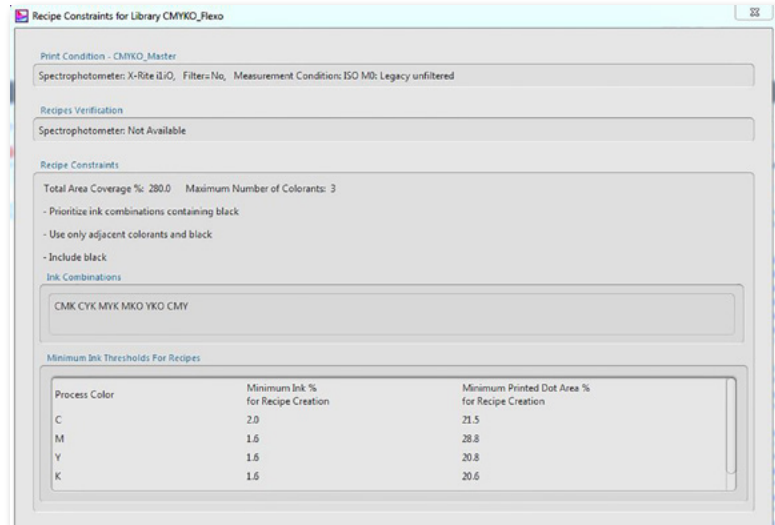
Recipe Constraints for Library CMYKO_Flexo

Print Condition - CMYKO_Master

Spectrophotometer: X-Rite i1iO, Filter=No, Measurement Condition: ISO M0: Legacy unfiltered

Recipes Verification

Spectrophotometer: Not Available

Recipe Constraints

Total Area Coverage %: 280.0 Maximum Number of Colorants: 3

- Prioritize ink combinations containing black

- Use only adjacent colorants and black

- Include black

Ink Combinations

CMK CYK MYK MKO YKO CMY

Minimum Ink Thresholds For Recipes

| Process Color | Minimum Ink % for Recipe Creation | Minimum Printed Dot Area % for Recipe Creation |
|---|---|---|
| C | 2.0 | 21.5 |
| M | 1.6 | 28.8 |
| Y | 1.6 | 20.8 |
| K | 1.6 | 20.6 |